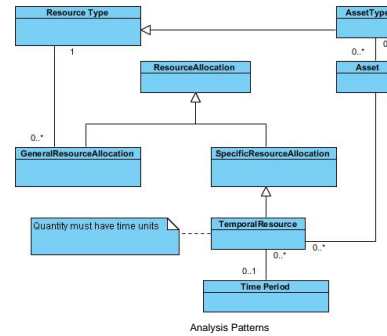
Resource Type

AssetTyp

1

0..*

ResourceAllocation

Asset

0..*

GeneralResourceAllocation

SpecificResourceAllocation

Quantity must have time units

TemporalResource

0..*

0..*

0..1

Time Period

Analysis Patterns